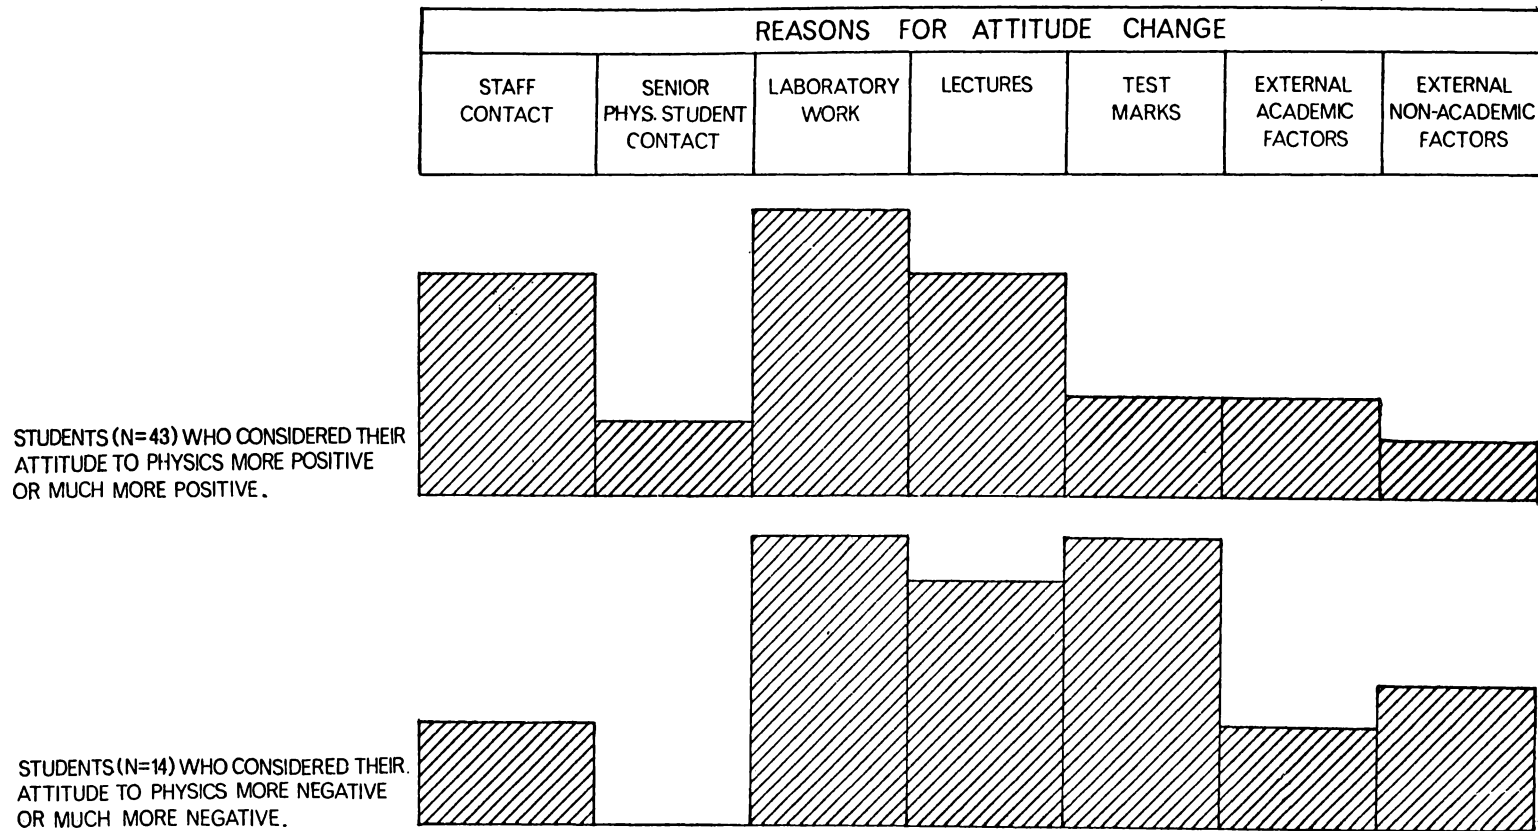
REASONS FOR ATTITUDE CHANGE

| STAFF CONTACT | SENIOR PHYS. STUDENT CONTACT | LABORATORY WORK | LECTURES | TEST MARKS | EXTERNAL ACADEMIC FACTORS | EXTERNAL NON-ACADEMIC FACTORS |
|---|---|---|---|---|---|---|

STUDENTS (N=43) WHO CONSIDERED THEIR ATTITUDE TO PHYSICS MORE POSITIVE OR MUCH MORE POSITIVE.

STUDENTS (N=14) WHO CONSIDERED THEIR. ATTITUDE TO PHYSICS MORE NEGATIVE OR MUCH MORE NEGATIVE.